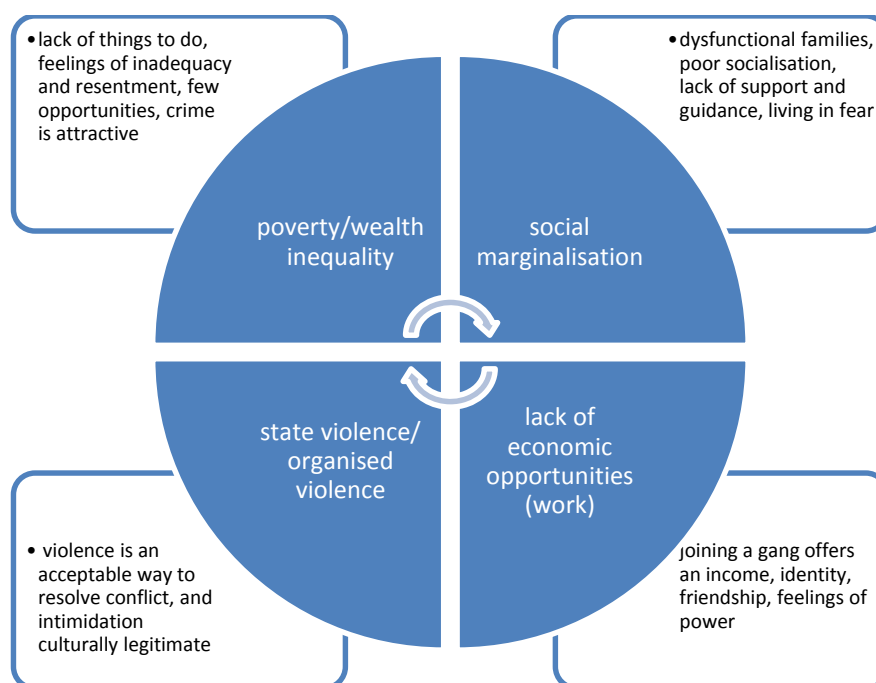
• lack of things to do, feelings of inadequacy and resentment, few opportunities, crime is attractive

• dysfunctional families, poor socialisation, lack of support and guidance, living in fear

poverty/wealth inequality

social marginalisation

state violence/ organised violence

lack of economic opportunities (work)

• violence is an acceptable way to resolve conflict, and intimidation culturally legitimate

joining a gang offers an income, identity, friendship, feelings of power